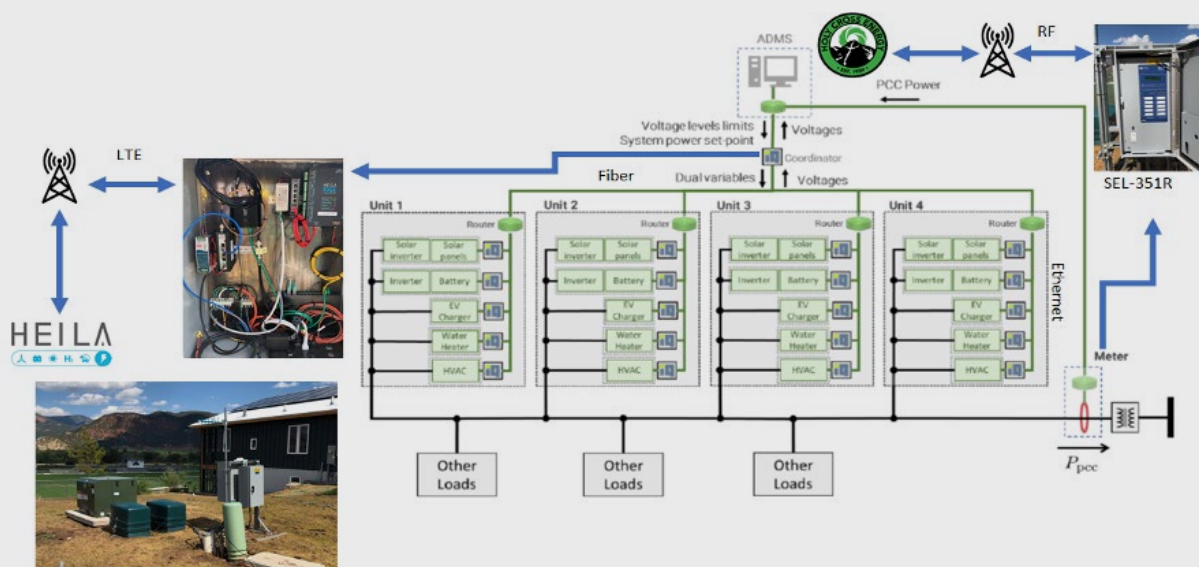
ADMS

HOLY CROSS ENERGY

RF

PCC Power

Voltage levels limits
System power set-point

Voltages

Coordinator

LTE

Fiber

Dual variables

Voltages

SEL-351R

Unit 1

Router

Solar inverter | Solar panels

Inverter | Battery

EV Charger

Water Heater

HVAC

Unit 2

Router

Solar inverter | Solar panels

Inverter | Battery

EV Charger

Water Heater

HVAC

Unit 3

Router

Solar inverter | Solar panels

Inverter | Battery

EV Charger

Water Heater

HVAC

Unit 4

Router

Solar inverter | Solar panels

Inverter | Battery

EV Charger

Water Heater

HVAC

Ethernet

HEILA

Meter

Other Loads

Other Loads

Other Loads

$P_{\text{pcc}}$